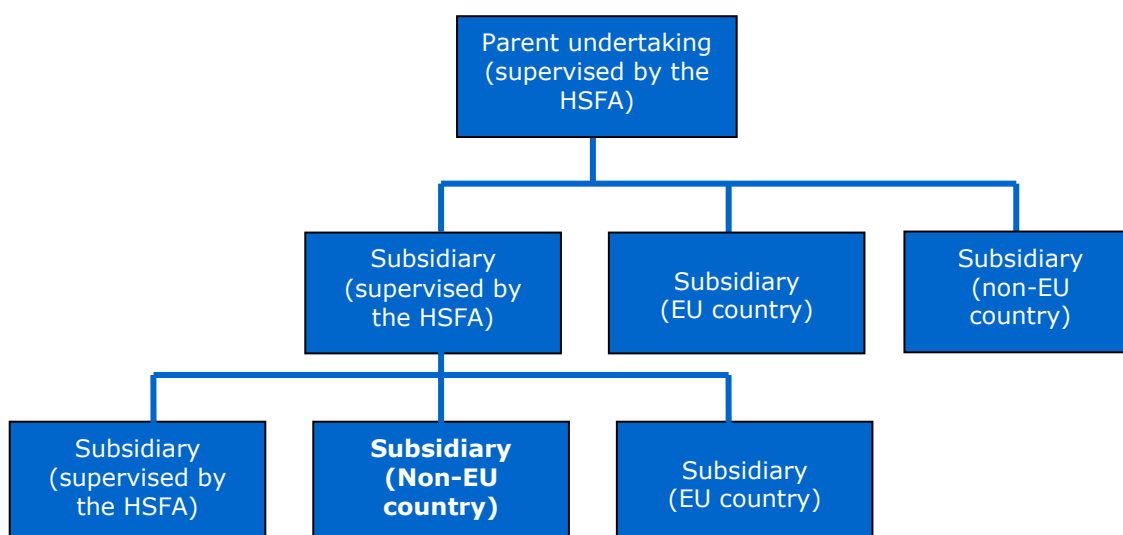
Parent undertaking (supervised by the HSFA)

Subsidiary (supervised by the HSFA)

Subsidiary (EU country)

Subsidiary (non-EU country)

Subsidiary (supervised by the HSFA)

**Subsidiary (Non-EU country)**

Subsidiary (EU country)